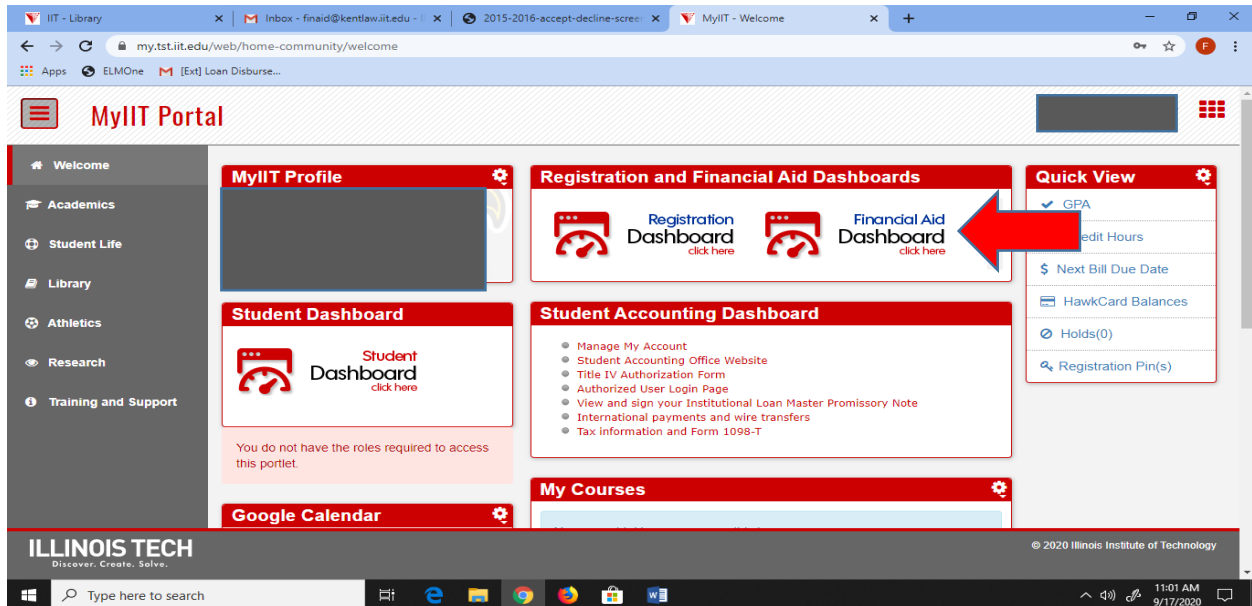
IIT - Library
Inbox - finaid@kentlaw.iit.edu - I
2015-2016-accept-decline-scree
MyIIT - Welcome
my.tst.iit.edu/web/home-community/welcome
Apps ELMOne [Ext] Loan Disburse...

MyIIT Portal

Welcome
Academics
Student Life
Library
Athletics
Research
Training and Support

MyIIT Profile

Registration and Financial Aid Dashboards
Registration Dashboard click here
Financial Aid Dashboard click here

Quick View
GPA
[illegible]edit Hours
Next Bill Due Date
HawkCard Balances
Holds(0)
Registration Pin(s)

Student Dashboard
Student Dashboard click here
You do not have the roles required to access this portlet.

Student Accounting Dashboard
Manage My Account
Student Accounting Office Website
Title IV Authorization Form
Authorized User Login Page
View and sign your Institutional Loan Master Promissory Note
International payments and wire transfers
Tax information and Form 1098-T

My Courses

Google Calendar

ILLINOIS TECH
Discover. Create. Solve.
© 2020 Illinois Institute of Technology

Type here to search
11:01 AM
9/17/2020